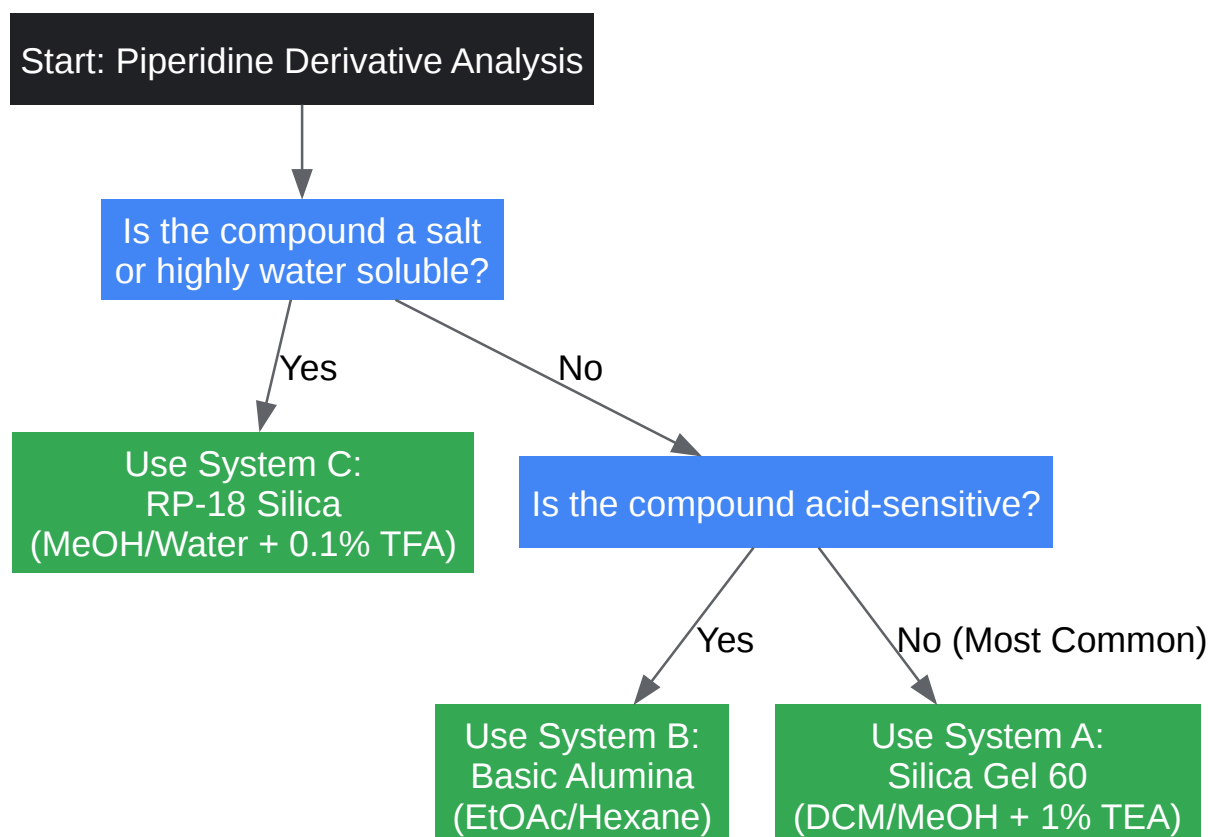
Start: Piperidine Derivative Analysis

Is the compound a salt or highly water soluble?

Yes

No

Use System C:
RP-18 Silica
(MeOH/Water + 0.1% TFA)

Is the compound acid-sensitive?

Yes

No (Most Common)

Use System B:
Basic Alumina
(EtOAc/Hexane)

Use System A:
Silica Gel 60
(DCM/MeOH + 1% TEA)